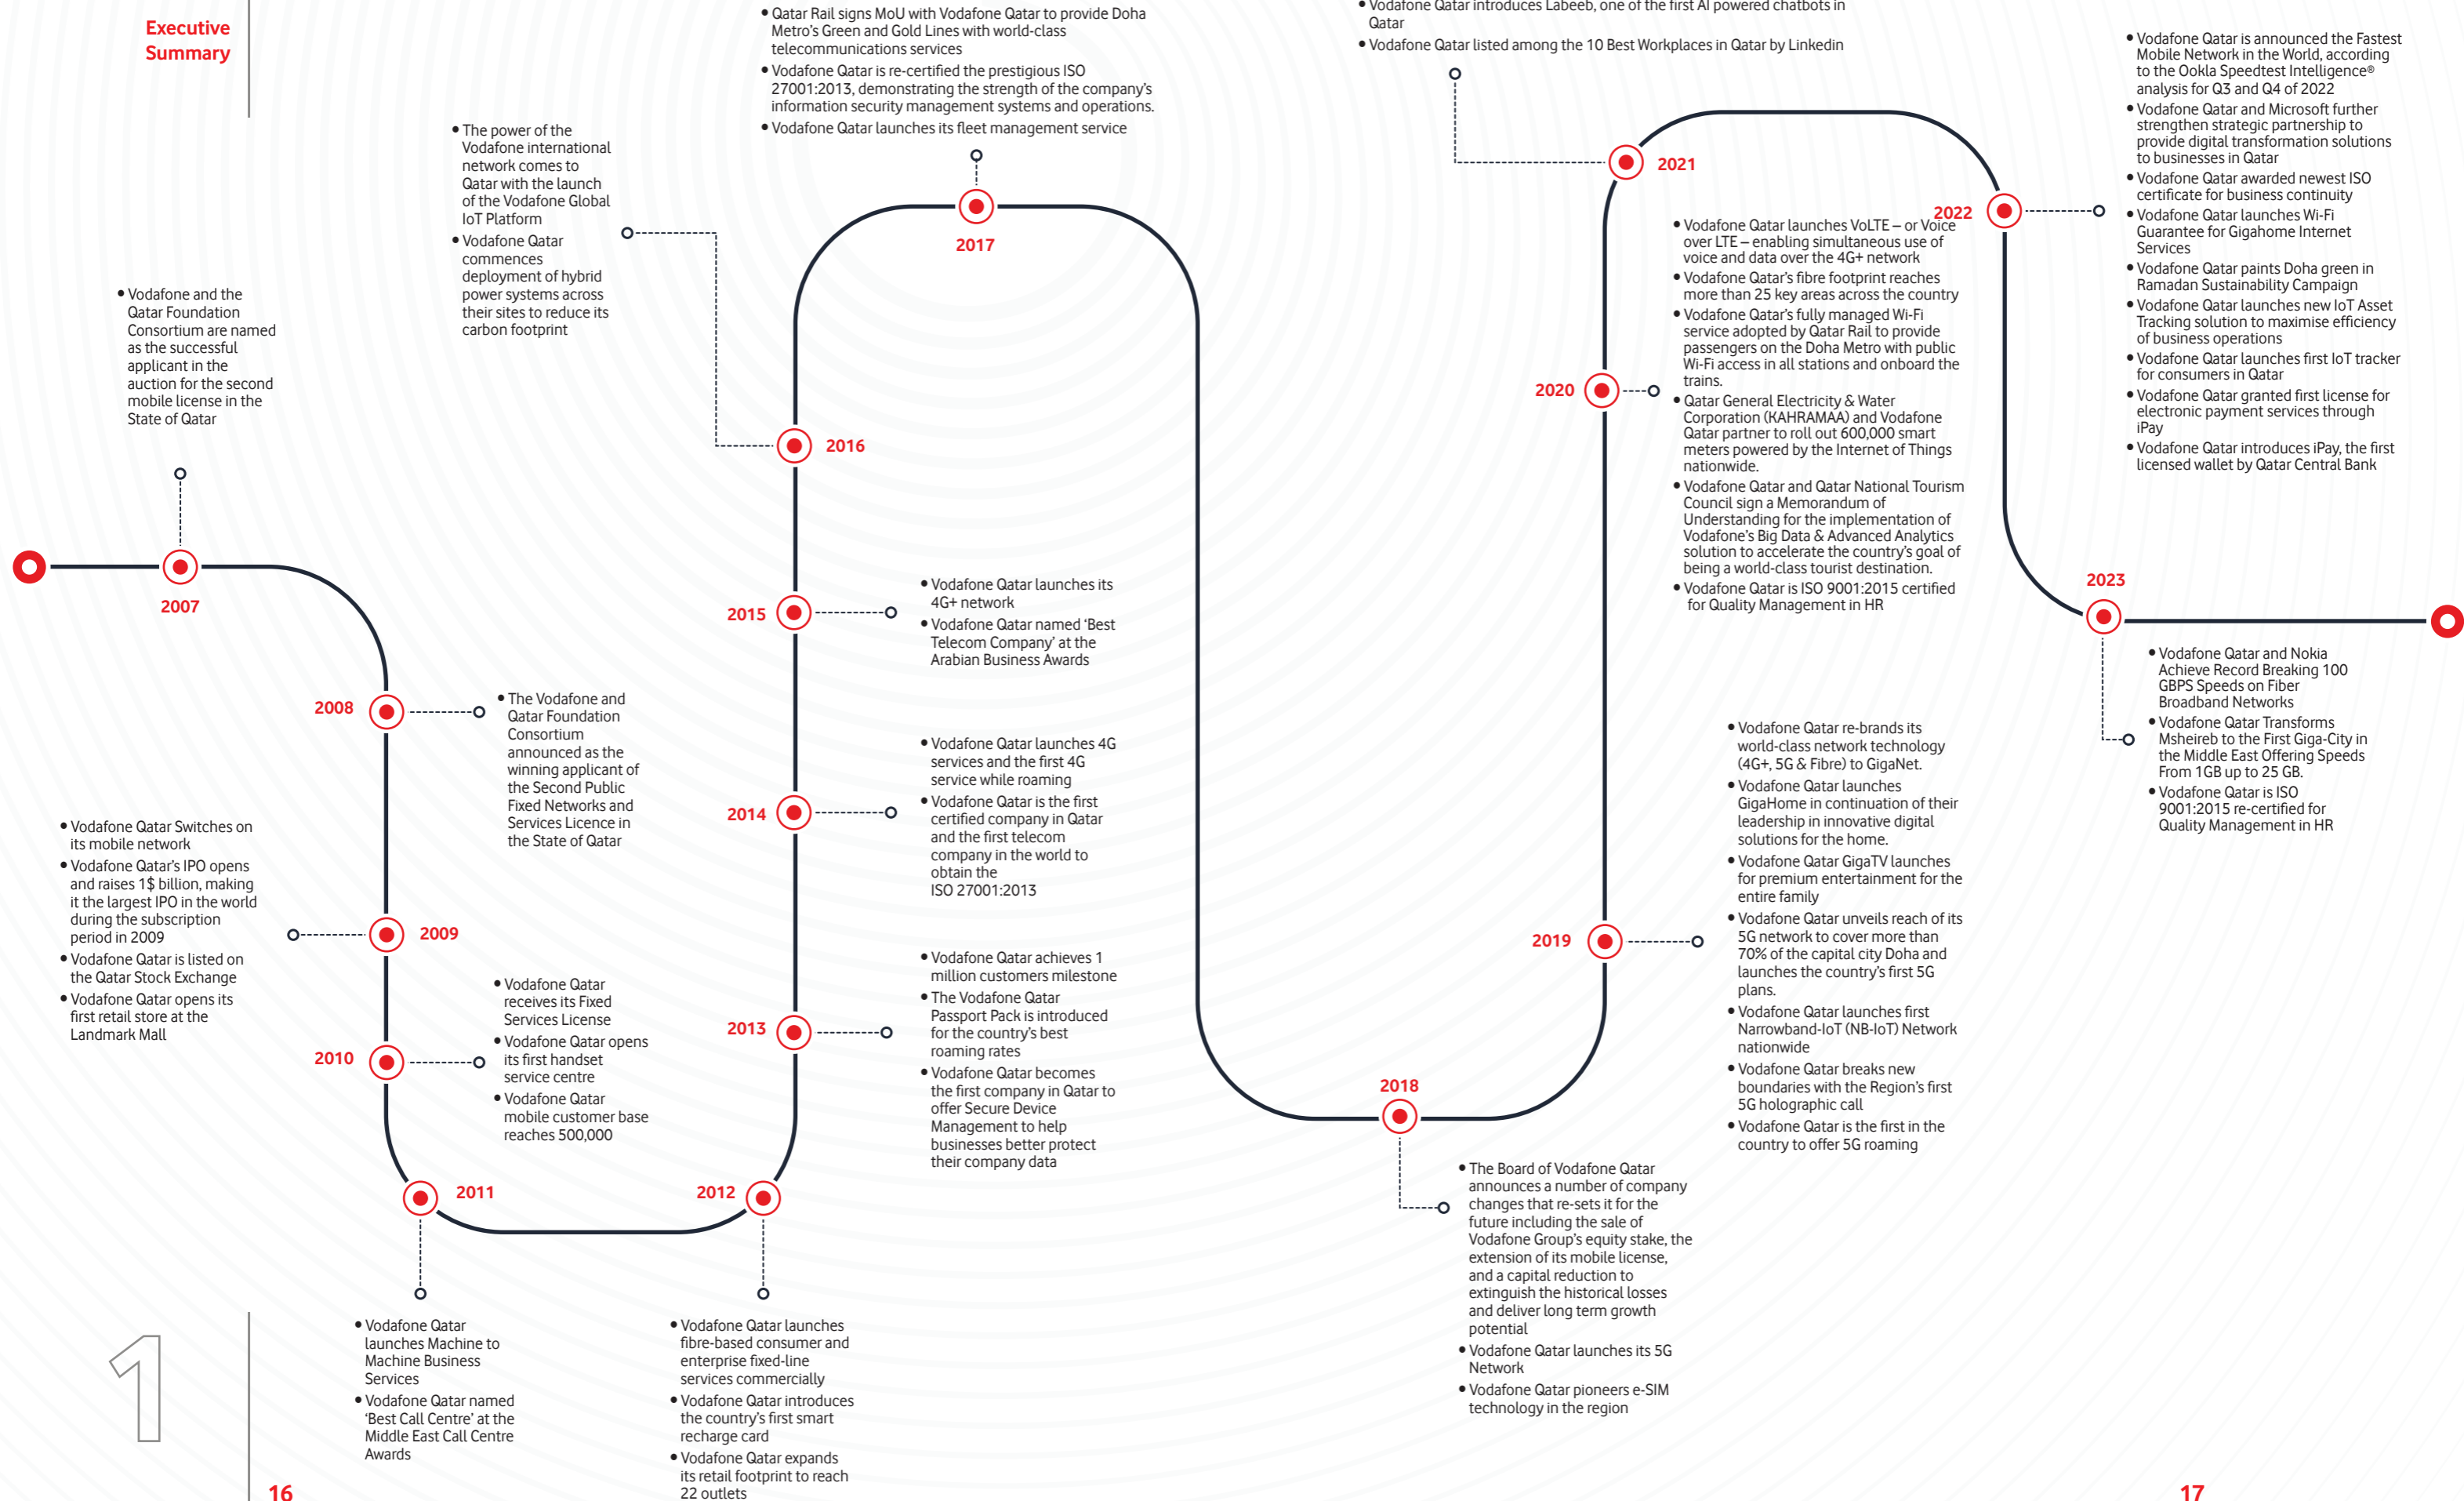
Executive Summary

2007

• Vodafone and the Qatar Foundation Consortium are named as the successful applicant in the auction for the second mobile license in the State of Qatar

2008

• The Vodafone and Qatar Foundation Consortium announced as the winning applicant of the Second Public Fixed Networks and Services Licence in the State of Qatar

2009

• Vodafone Qatar Switches on its mobile network
• Vodafone Qatar's IPO opens and raises 1$ billion, making it the largest IPO in the world during the subscription period in 2009
• Vodafone Qatar is listed on the Qatar Stock Exchange
• Vodafone Qatar opens its first retail store at the Landmark Mall

2010

• Vodafone Qatar receives its Fixed Services License
• Vodafone Qatar opens its first handset service centre
• Vodafone Qatar mobile customer base reaches 500,000

2011

• Vodafone Qatar launches Machine to Machine Business Services
• Vodafone Qatar named 'Best Call Centre' at the Middle East Call Centre Awards

2012

• Vodafone Qatar launches fibre-based consumer and enterprise fixed-line services commercially
• Vodafone Qatar introduces the country's first smart recharge card
• Vodafone Qatar expands its retail footprint to reach 22 outlets

2013

• Vodafone Qatar achieves 1 million customers milestone
• The Vodafone Qatar Passport Pack is introduced for the country's best roaming rates
• Vodafone Qatar becomes the first company in Qatar to offer Secure Device Management to help businesses better protect their company data

2014

• Vodafone Qatar launches 4G services and the first 4G service while roaming
• Vodafone Qatar is the first certified company in Qatar and the first telecom company in the world to obtain the ISO 27001:2013

2015

• Vodafone Qatar launches its 4G+ network
• Vodafone Qatar named 'Best Telecom Company' at the Arabian Business Awards

2016

• The power of the Vodafone international network comes to Qatar with the launch of the Vodafone Global IoT Platform
• Vodafone Qatar commences deployment of hybrid power systems across their sites to reduce its carbon footprint

2017

• Qatar Rail signs MoU with Vodafone Qatar to provide Doha Metro's Green and Gold Lines with world-class telecommunications services
• Vodafone Qatar is re-certified the prestigious ISO 27001:2013, demonstrating the strength of the company's information security management systems and operations.
• Vodafone Qatar launches its fleet management service

2018

• The Board of Vodafone Qatar announces a number of company changes that re-sets it for the future including the sale of Vodafone Group's equity stake, the extension of its mobile license, and a capital reduction to extinguish the historical losses and deliver long term growth potential
• Vodafone Qatar launches its 5G Network
• Vodafone Qatar pioneers e-SIM technology in the region

2019

• Vodafone Qatar re-brands its world-class network technology (4G+, 5G & Fibre) to GigaNet.
• Vodafone Qatar launches GigaHome in continuation of their leadership in innovative digital solutions for the home.
• Vodafone Qatar GigaTV launches for premium entertainment for the entire family
• Vodafone Qatar unveils reach of its 5G network to cover more than 70% of the capital city Doha and launches the country's first 5G plans.
• Vodafone Qatar launches first Narrowband-IoT (NB-IoT) Network nationwide
• Vodafone Qatar breaks new boundaries with the Region's first 5G holographic call
• Vodafone Qatar is the first in the country to offer 5G roaming

2020

• Vodafone Qatar launches VoLTE – or Voice over LTE – enabling simultaneous use of voice and data over the 4G+ network
• Vodafone Qatar's fibre footprint reaches more than 25 key areas across the country
• Vodafone Qatar's fully managed Wi-Fi service adopted by Qatar Rail to provide passengers on the Doha Metro with public Wi-Fi access in all stations and onboard the trains.
• Qatar General Electricity & Water Corporation (KAHRAMAA) and Vodafone Qatar partner to roll out 600,000 smart meters powered by the Internet of Things nationwide.
• Vodafone Qatar and Qatar National Tourism Council sign a Memorandum of Understanding for the implementation of Vodafone's Big Data & Advanced Analytics solution to accelerate the country's goal of being a world-class tourist destination.
• Vodafone Qatar is ISO 9001:2015 certified for Quality Management in HR

2021

• Vodafone Qatar introduces Labeeb, one of the first AI powered chatbots in Qatar
• Vodafone Qatar listed among the 10 Best Workplaces in Qatar by Linkedin

2022

• Vodafone Qatar is announced the Fastest Mobile Network in the World, according to the Ookla Speedtest Intelligence® analysis for Q3 and Q4 of 2022
• Vodafone Qatar and Microsoft further strengthen strategic partnership to provide digital transformation solutions to businesses in Qatar
• Vodafone Qatar awarded newest ISO certificate for business continuity
• Vodafone Qatar launches Wi-Fi Guarantee for Gigahome Internet Services
• Vodafone Qatar paints Doha green in Ramadan Sustainability Campaign
• Vodafone Qatar launches new IoT Asset Tracking solution to maximise efficiency of business operations
• Vodafone Qatar launches first IoT tracker for consumers in Qatar
• Vodafone Qatar granted first license for electronic payment services through iPay
• Vodafone Qatar introduces iPay, the first licensed wallet by Qatar Central Bank

2023

• Vodafone Qatar and Nokia Achieve Record Breaking 100 GBPS Speeds on Fiber Broadband Networks
• Vodafone Qatar Transforms Msheireb to the First Giga-City in the Middle East Offering Speeds From 1GB up to 25 GB.
• Vodafone Qatar is ISO 9001:2015 re-certified for Quality Management in HR

1

16

17